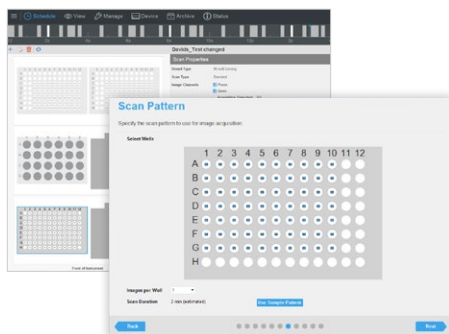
Schedule View Manage Device Archive Status

Devide_Test changed

Scan Properties

Vessel Type
Scan Type
Image Channels

Front of Instrument

Scan Pattern

Specify the scan pattern to use for image acquisition.

Select Wells

1 2 3 4 5 6 7 8 9 10 11 12
A
B
C
D
E
F
G
H

Images per Well 1

Scan Duration 2 min (estimated)

Use Sample Pattern

Back

Next